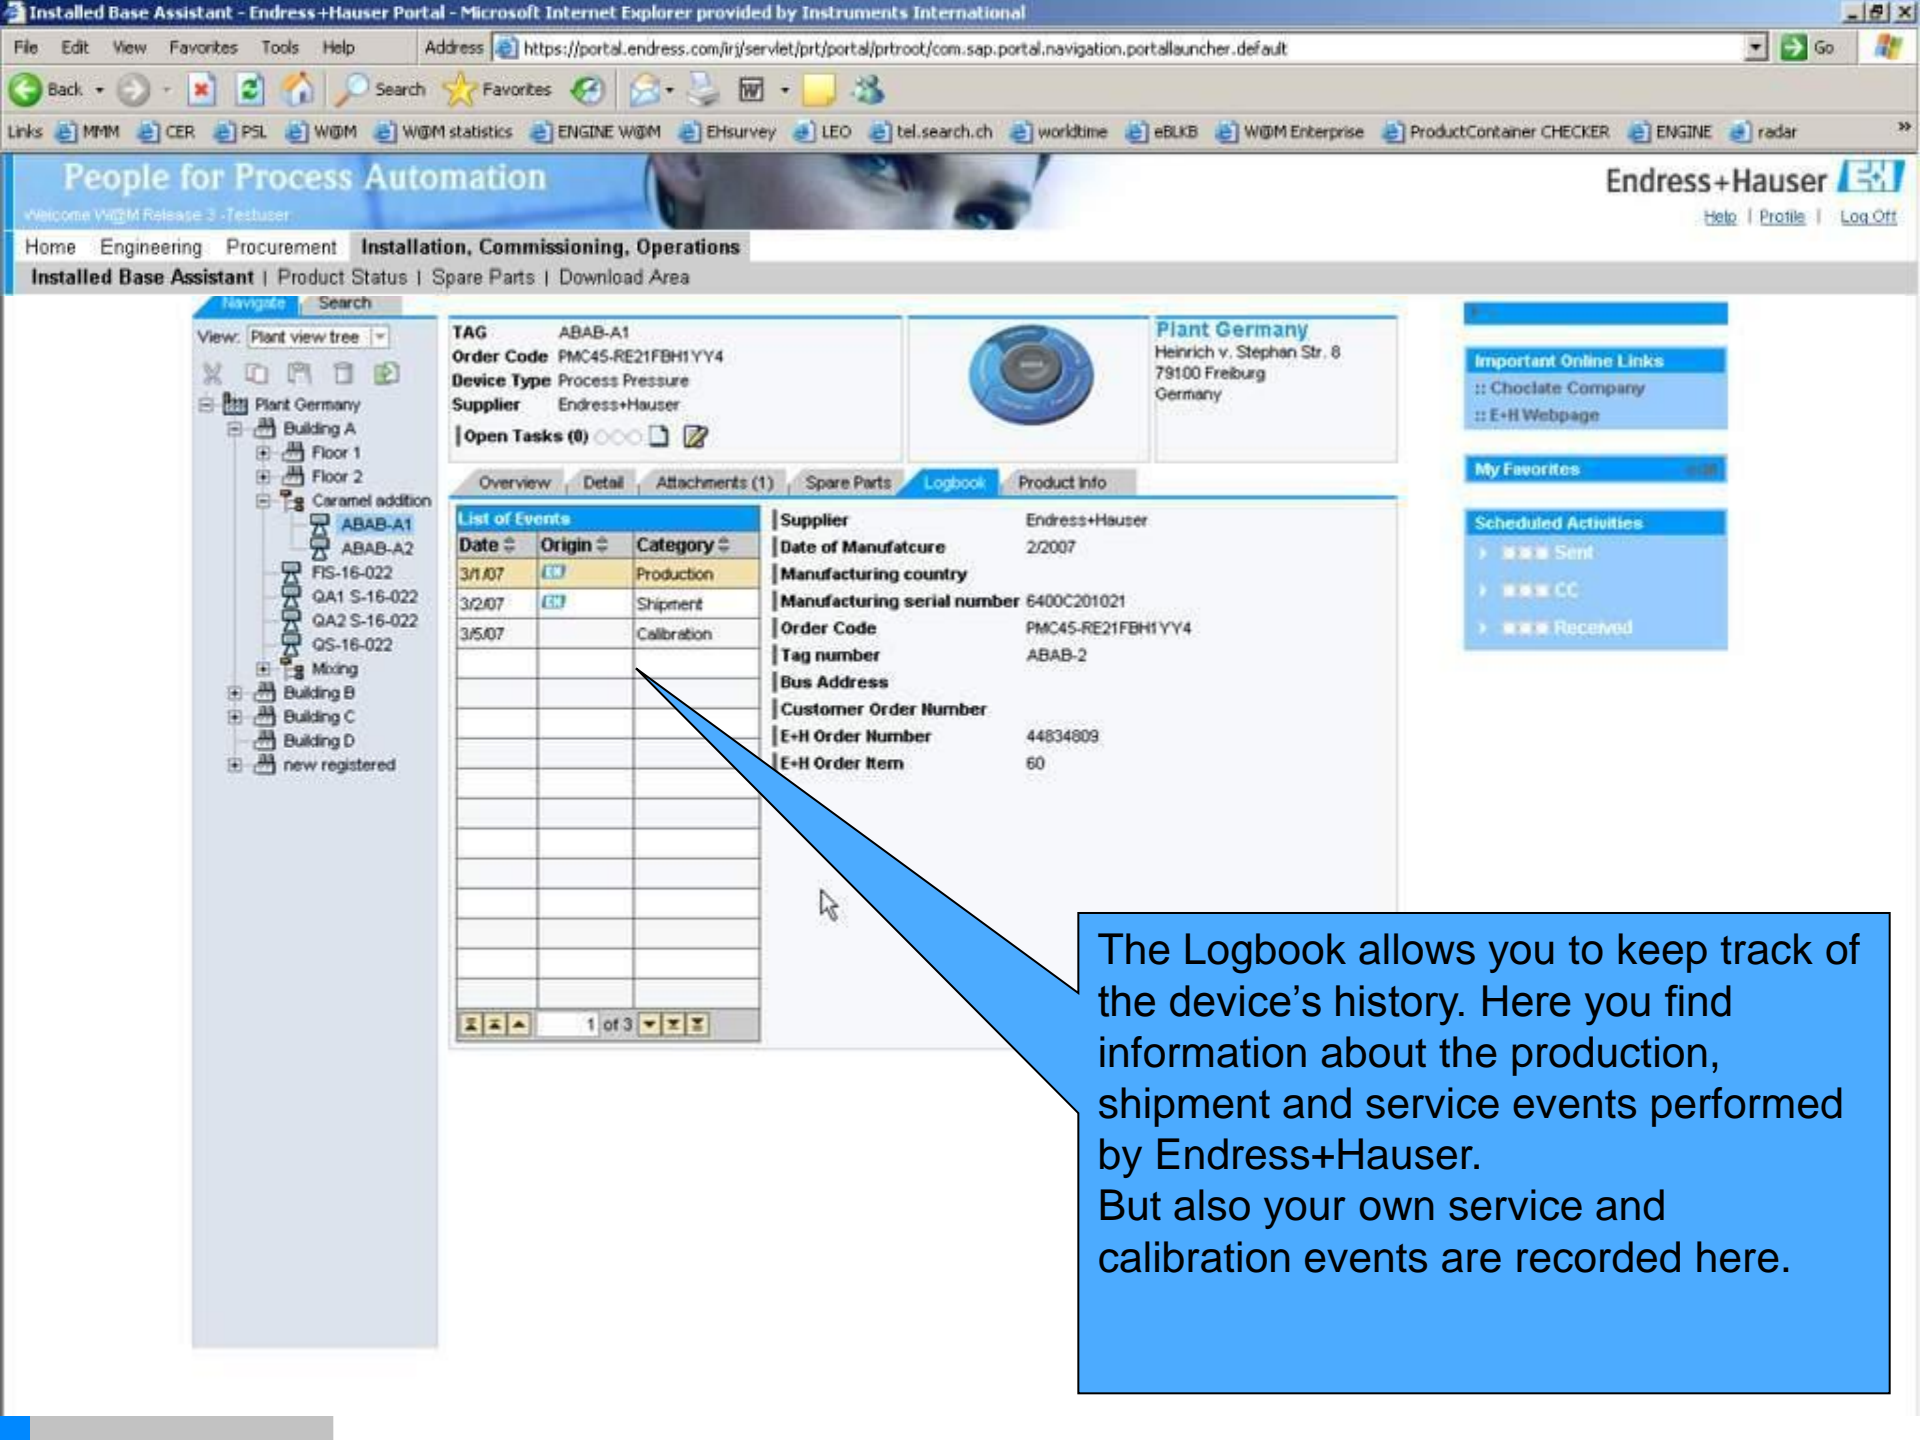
Installed Base Assistant - Endress+Hauser Portal - Microsoft Internet Explorer provided by Instruments International

File Edit View Favorites Tools Help Address https://portal.endress.com/irj/servlet/prt/portal/prtroot/com.sap.portal.navigation.portallauncher.default Go

Back Search Favorites

Links MMM CER PSL W@M W@M statistics ENGINE W@M EHsurvey LEO tel.search.ch worldtime eBLKB W@M Enterprise ProductContainer CHECKER ENGINE radar

People for Process Automation
Welcome W@M Release 3 -Testuser

Endress+Hauser
Help | Profile | Log Off

Home Engineering Procurement Installation, Commissioning, Operations

Installed Base Assistant | Product Status | Spare Parts | Download Area

Navigate Search

View: Plant view tree

Plant Germany
Building A
Floor 1
Floor 2
Caramel addition
ABAB-A1
ABAB-A2
FIS-16-022
QA1 S-16-022
QA2 S-16-022
QS-16-022
Mixing
Building B
Building C
Building D
new registered

TAG ABAB-A1
Order Code PMC45-RE21FBH1YY4
Device Type Process Pressure
Supplier Endress+Hauser
Open Tasks (0)

Plant Germany
Heinrich v. Stephan Str. 8
79100 Freiburg
Germany

Overview Detail Attachments (1) Spare Parts Logbook Product Info

List of Events

| Date | Origin | Category |
|---|---|---|
| 3/1/07 | EH | Production |
| 3/2/07 | EH | Shipment |
| 3/5/07 | | Calibration |

1 of 3

| | |
|---|---|
| Supplier | Endress+Hauser |
| Date of Manufatcure | 2/2007 |
| Manufacturing country | |
| Manufacturing serial number | 6400C201021 |
| Order Code | PMC45-RE21FBH1YY4 |
| Tag number | ABAB-2 |
| Bus Address | |
| Customer Order Number | |
| E+H Order Number | 44834809 |
| E+H Order Item | 60 |

Important Online Links
:: Choclate Company
:: E+H Webpage

My Favorites

Scheduled Activities
Sent
CC
Received

The Logbook allows you to keep track of the device’s history. Here you find information about the production, shipment and service events performed by Endress+Hauser.
But also your own service and calibration events are recorded here.